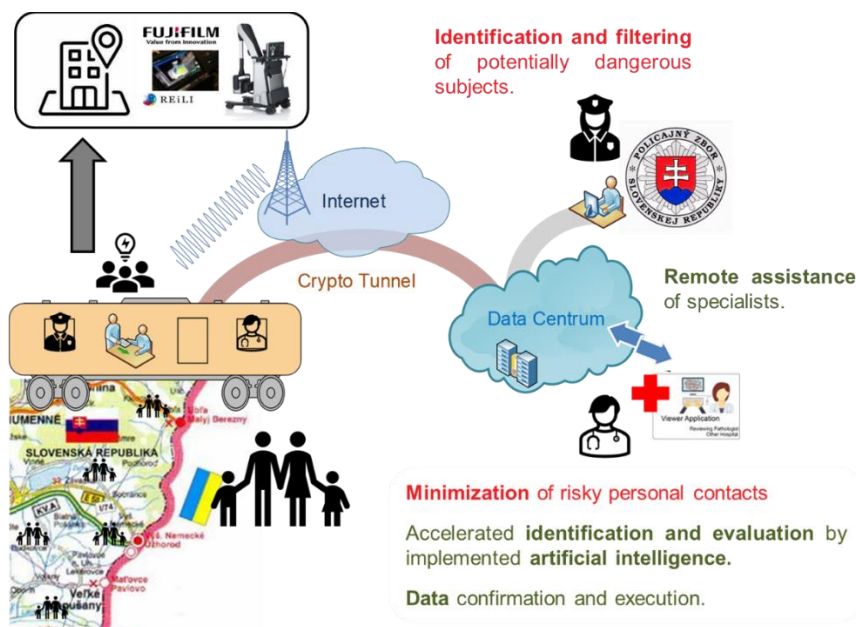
FUJIFILM
Value from Innovation

REiLI

Identification and filtering of potentially dangerous subjects.

POLICAJNÝ ZBOR SLOVENSKEJ REPUBLIKY

Internet

Crypto Tunnel

Data Centrum

Remote assistance of specialists.

Viewer Application

Reviewing Pathologist
Other Hospital

HUMENNÉ

SLOVENSKÁ REPUBLIKA

Ubľa

Malý Berezny

Sobrance

Nemecké

Užhorod

Pavlovo

Veľké
Kapušany

Minimization of risky personal contacts

Accelerated identification and evaluation by implemented artificial intelligence.

Data confirmation and execution.